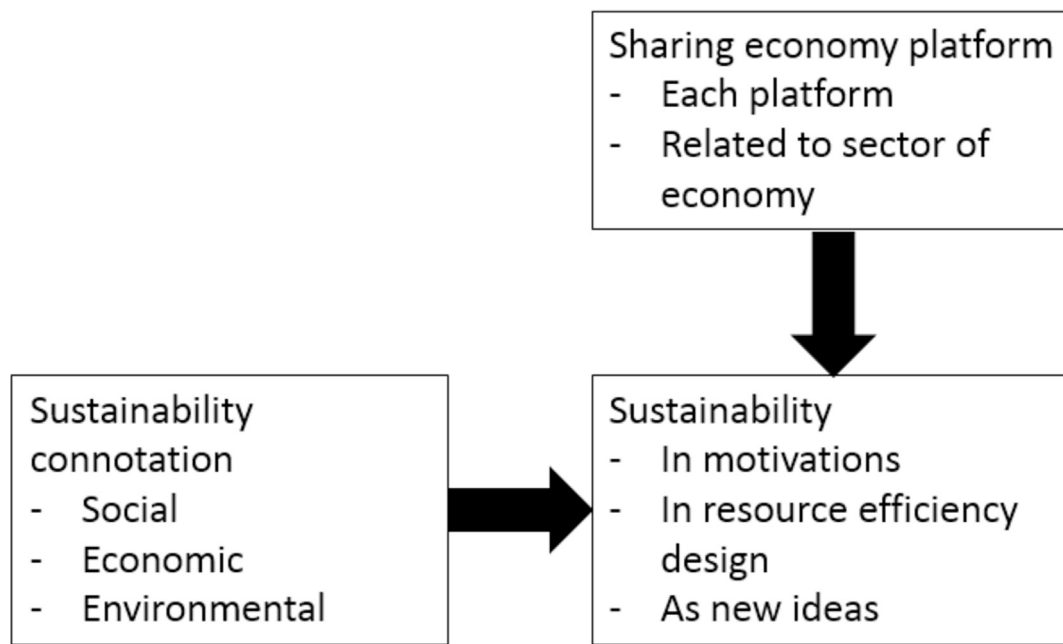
Sharing economy platform
- Each platform
- Related to sector of economy

Sustainability connotation
- Social
- Economic
- Environmental

Sustainability
- In motivations
- In resource efficiency design
- As new ideas